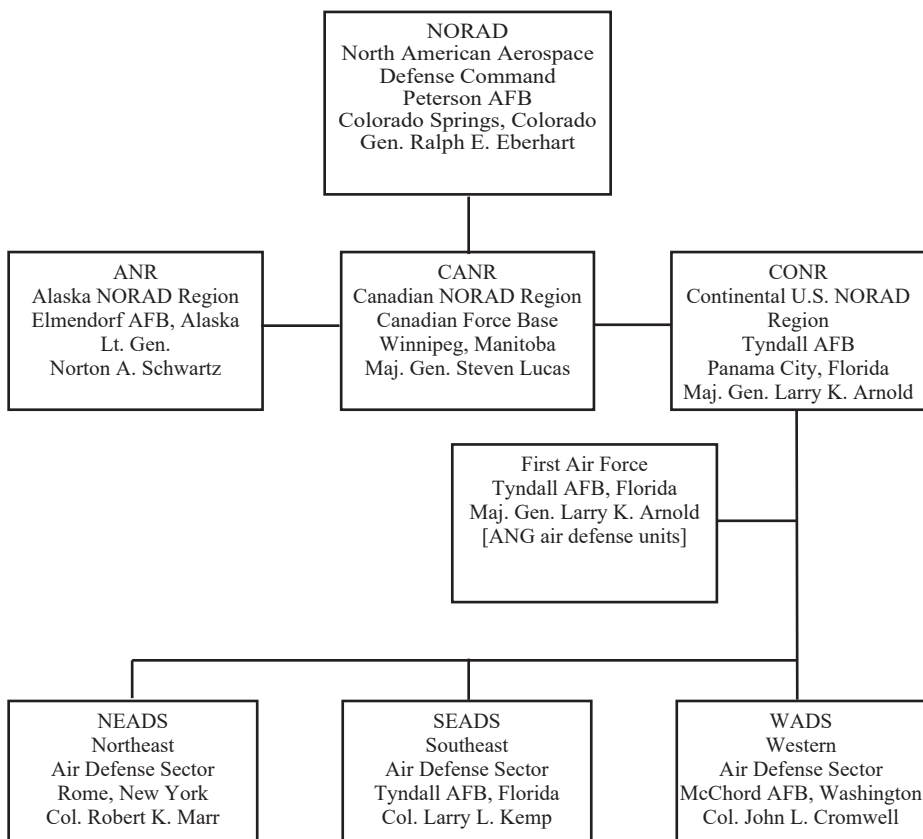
NORAD
North American Aerospace
Defense Command
Peterson AFB
Colorado Springs, Colorado
Gen. Ralph E. Eberhart

ANR
Alaska NORAD Region
Elmendorf AFB, Alaska
Lt. Gen.
Norton A. Schwartz

CANR
Canadian NORAD Region
Canadian Force Base
Winnipeg, Manitoba
Maj. Gen. Steven Lucas

CONR
Continental U.S. NORAD
Region
Tyndall AFB
Panama City, Florida
Maj. Gen. Larry K. Arnold

First Air Force
Tyndall AFB, Florida
Maj. Gen. Larry K. Arnold
[ANG air defense units]

NEADS
Northeast
Air Defense Sector
Rome, New York
Col. Robert K. Marr

SEADS
Southeast
Air Defense Sector
Tyndall AFB, Florida
Col. Larry L. Kemp

WADS
Western
Air Defense Sector
McChord AFB, Washington
Col. John L. Cromwell